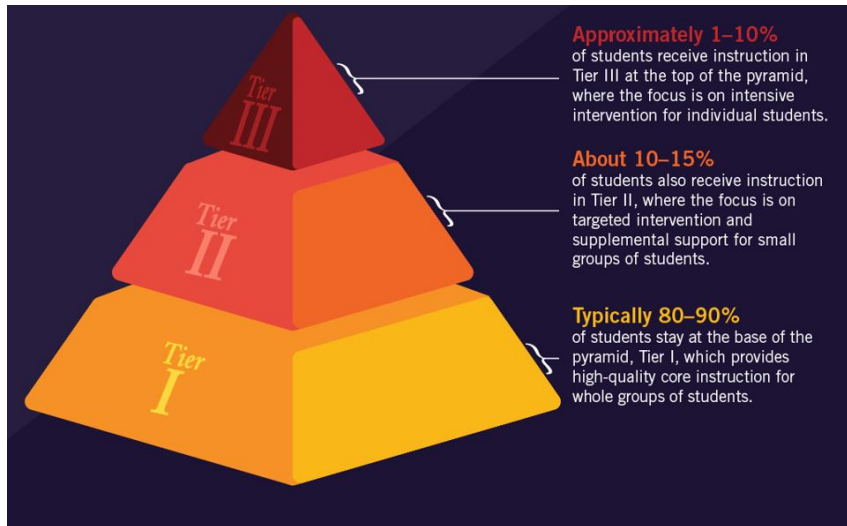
Tier III

Tier II

Tier I

Approximately 1–10%
of students receive instruction in Tier III at the top of the pyramid, where the focus is on intensive intervention for individual students.

About 10–15%
of students also receive instruction in Tier II, where the focus is on targeted intervention and supplemental support for small groups of students.

Typically 80–90%
of students stay at the base of the pyramid, Tier I, which provides high-quality core instruction for whole groups of students.